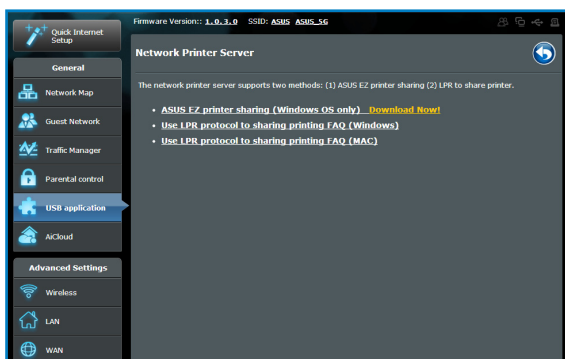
Quick Internet Setup

Firmware Version:: 1.0.3.0 SSID: ASUS ASUS_5G

General

Network Map

Guest Network

Traffic Manager

Parental control

USB application

AiCloud

Advanced Settings

Wireless

LAN

WAN

Network Printer Server

The network printer server supports two methods: (1) ASUS EZ printer sharing (2) LPR to share printer.

• ASUS EZ printer sharing (Windows OS only) Download Now!
• Use LPR protocol to sharing printing FAQ (Windows)
• Use LPR protocol to sharing printing FAQ (MAC)